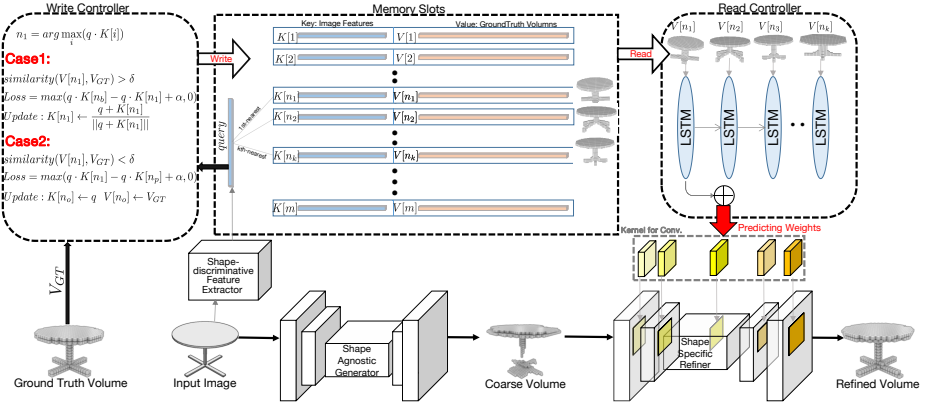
Write Controller

$n_1 = arg\max_i (q \cdot K[i])$

Case1:

$similarity(V[n_1], V_{GT}) > \delta$

$Loss = max(q \cdot K[n_b] - q \cdot K[n_1] + \alpha, 0)$

$Update: K[n_1] \leftarrow \frac{q + K[n_1]}{||q + K[n_1]||}$

Case2:

$similarity(V[n_1], V_{GT}) < \delta$

$Loss = max(q \cdot K[n_b] - q \cdot K[n_p] + \alpha, 0)$

$Update: K[n_o] \leftarrow q \quad V[n_o] \leftarrow V_{GT}$

Write

query

1st-nearest

kth-nearest

Memory Slots

Key: Image Features

Value: GroundTruth Volumns

$K[1]$ $V[1]$

$K[2]$ $V[2]$

$K[n_1]$ $V[n_1]$

$K[n_2]$ $V[n_2]$

$K[n_k]$ $V[n_k]$

$K[m]$ $V[m]$

Read

Read Controller

$V[n_1]$ $V[n_2]$ $V[n_3]$ $V[n_k]$

LSTM LSTM LSTM LSTM

Predicting Weights

Kernel for Conv.

$V_{GT}$

Shape-discriminative Feature Extractor

Shape Agnostic Generator

Shape Specific Refiner

Ground Truth Volume

Input Image

Coarse Volume

Refined Volume